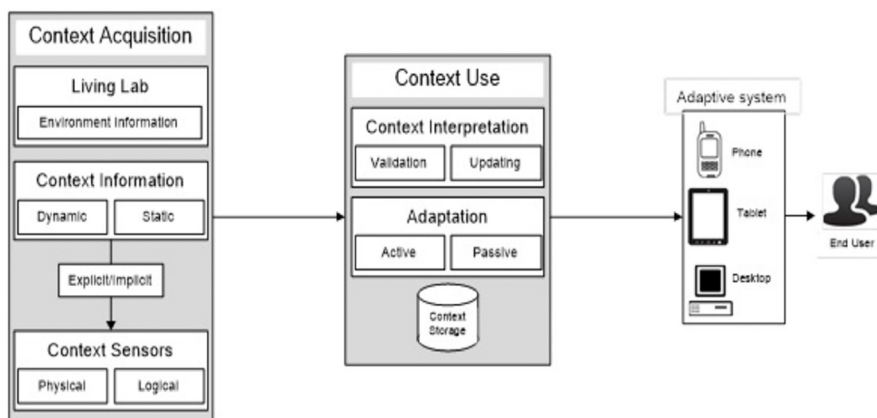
Context Acquisition

Living Lab

Environment Information

Context Information

Dynamic

Static

Explicit/Implicit

Context Sensors

Physical

Logical

Context Use

Context Interpretation

Validation

Updating

Adaptation

Active

Passive

Context Storage

Adaptive system

Phone

Tablet

Desktop

End User